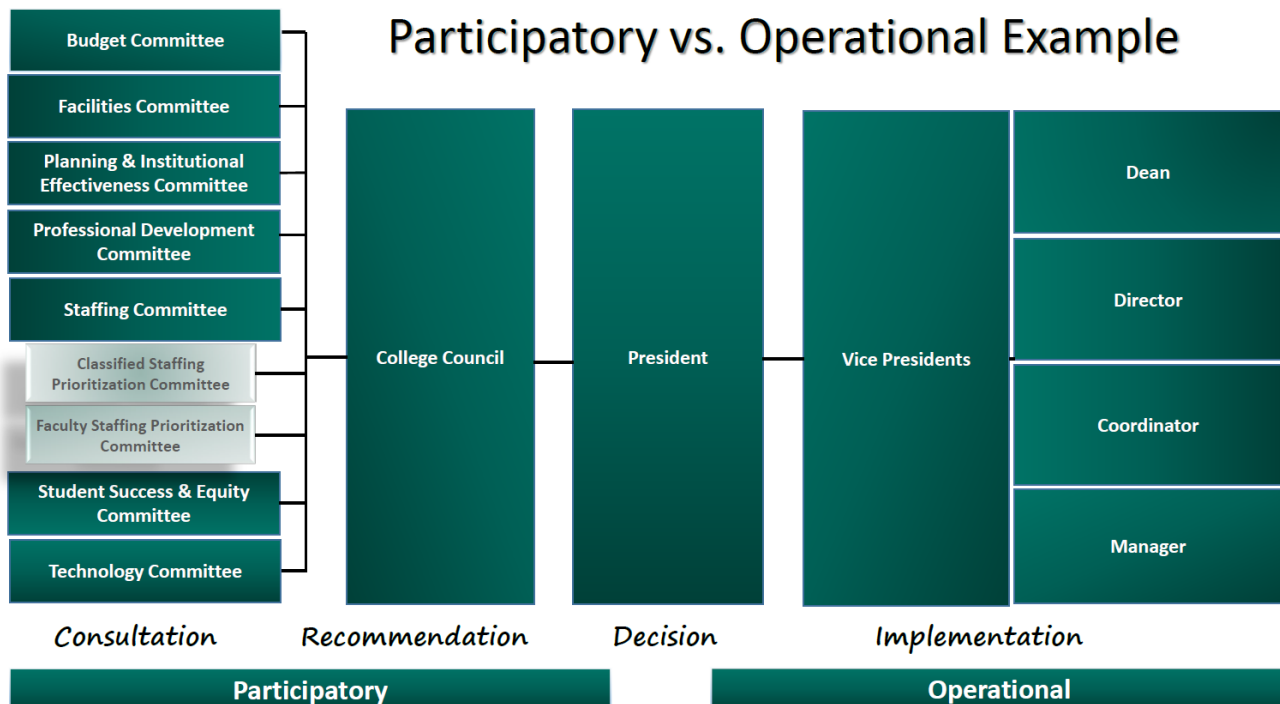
Participatory vs. Operational Example

Budget Committee

Facilities Committee

Planning & Institutional Effectiveness Committee

Professional Development Committee

Staffing Committee

Classified Staffing Prioritization Committee

Faculty Staffing Prioritization Committee

Student Success & Equity Committee

Technology Committee

College Council

President

Vice Presidents

Dean

Director

Coordinator

Manager

Consultation

Recommendation

Decision

Implementation

Participatory

Operational